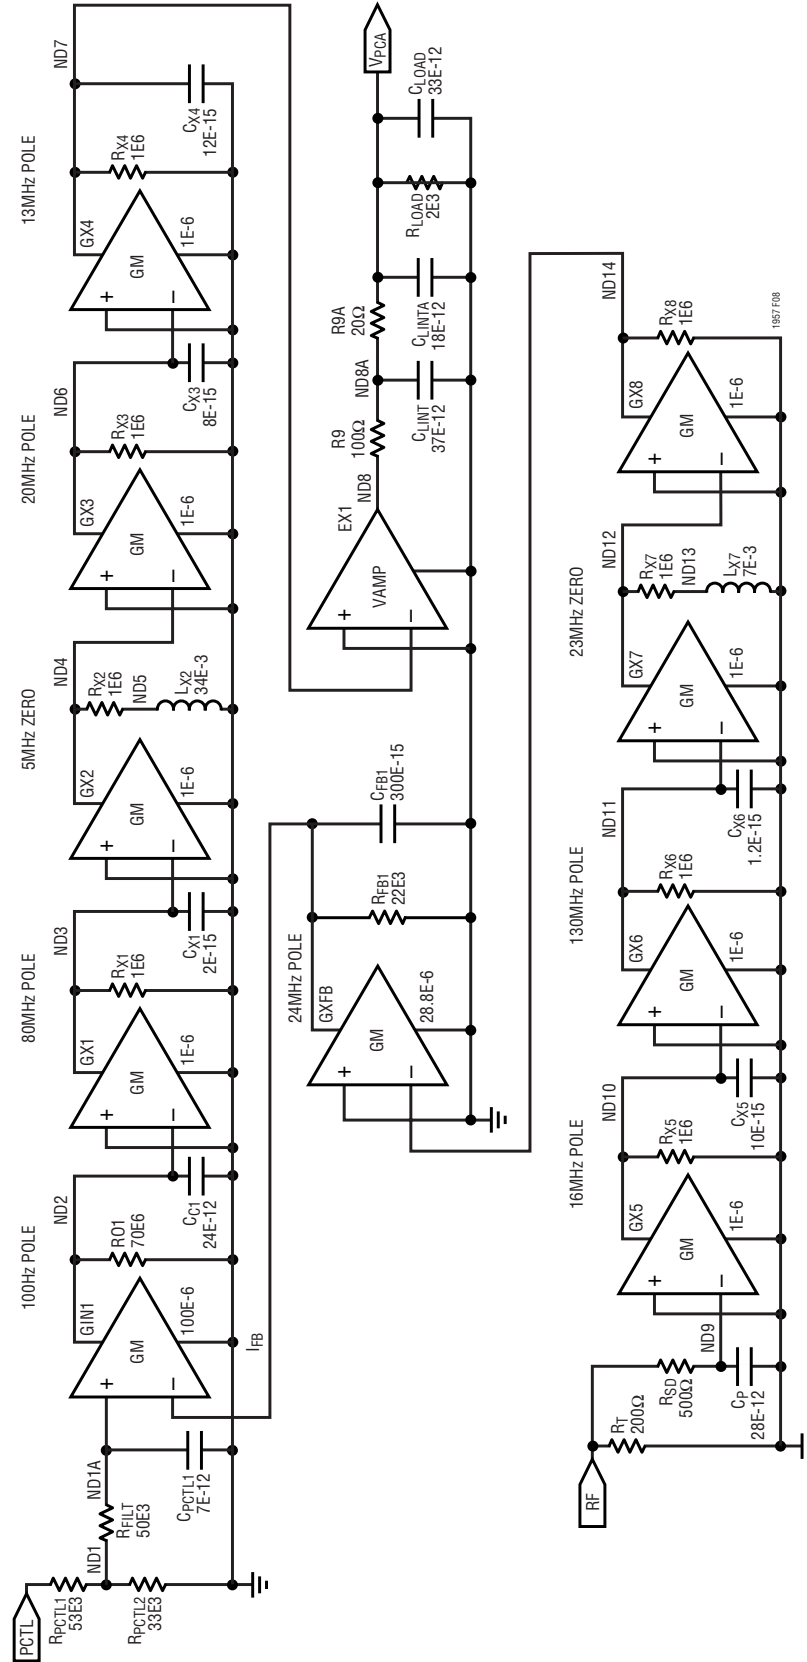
100Hz POLE
ND2
GIN1
GM
100E-6
RO1
70E6
$C_{C1}$
24E-12
$I_{FB}$
+
–
80MHz POLE
ND3
GX1
GM
1E-6
$R_{X1}$
1E6
$C_{X1}$
2E-15
5MHz ZERO
ND4
GX2
GM
1E-6
$R_{X2}$
1E6
ND5
$L_{X2}$
34E-3
20MHz POLE
ND6
GX3
GM
1E-6
$R_{X3}$
1E6
$C_{X3}$
8E-15
13MHz POLE
ND7
GX4
GM
1E-6
$R_{X4}$
1E6
$C_{X4}$
12E-15
PCTL
$R_{PCTL1}$
53E3
ND1
$R_{PCTL2}$
33E3
ND1A
$R_{FILT}$
50E3
$C_{PCTL1}$
7E-12
24MHz POLE
GXFB
GM
28.8E-6
$R_{FB1}$
22E3
$C_{FB1}$
300E-15
EX1
VAMP
ND8
R9
100Ω
ND8A
$C_{LINT}$
37E-12
R9A
20Ω
$C_{LINTA}$
18E-12
$R_{LOAD}$
2E3
$C_{LOAD}$
33E-12
$V_{PCA}$
RF
$R_T$
200Ω
$R_{SD}$
500Ω
ND9
$C_P$
28E-12
16MHz POLE
ND10
GX5
GM
1E-6
$R_{X5}$
1E6
$C_{X5}$
10E-15
130MHz POLE
ND11
GX6
GM
1E-6
$R_{X6}$
1E6
$C_{X6}$
1.2E-15
23MHz ZERO
ND12
GX7
GM
1E-6
$R_{X7}$
1E6
ND13
$L_{X7}$
7E-3
ND14
GX8
GM
1E-6
$R_{X8}$
1E6
1957 F08